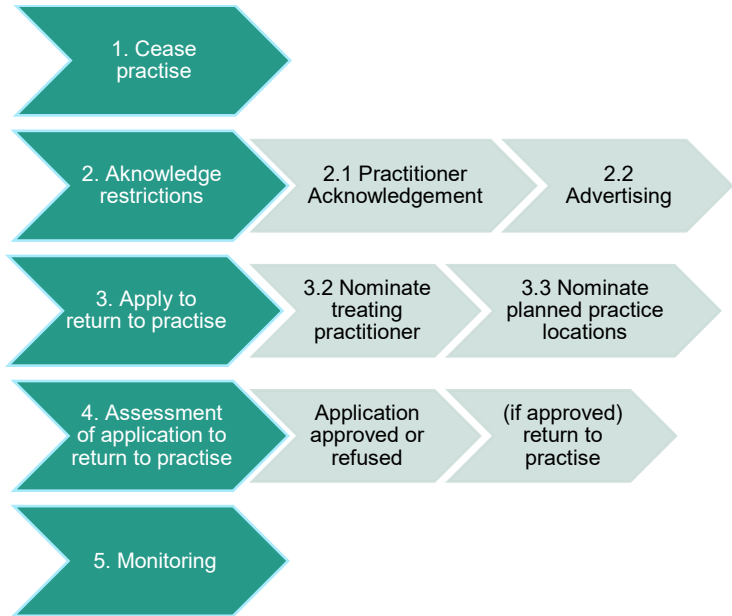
1. Cease practise

2. Aknowledge restrictions

2.1 Practitioner Acknowledgement

2.2 Advertising

3. Apply to return to practise

3.2 Nominate treating practitioner

3.3 Nominate planned practice locations

4. Assessment of application to return to practise

Application approved or refused

(if approved) return to practise

5. Monitoring